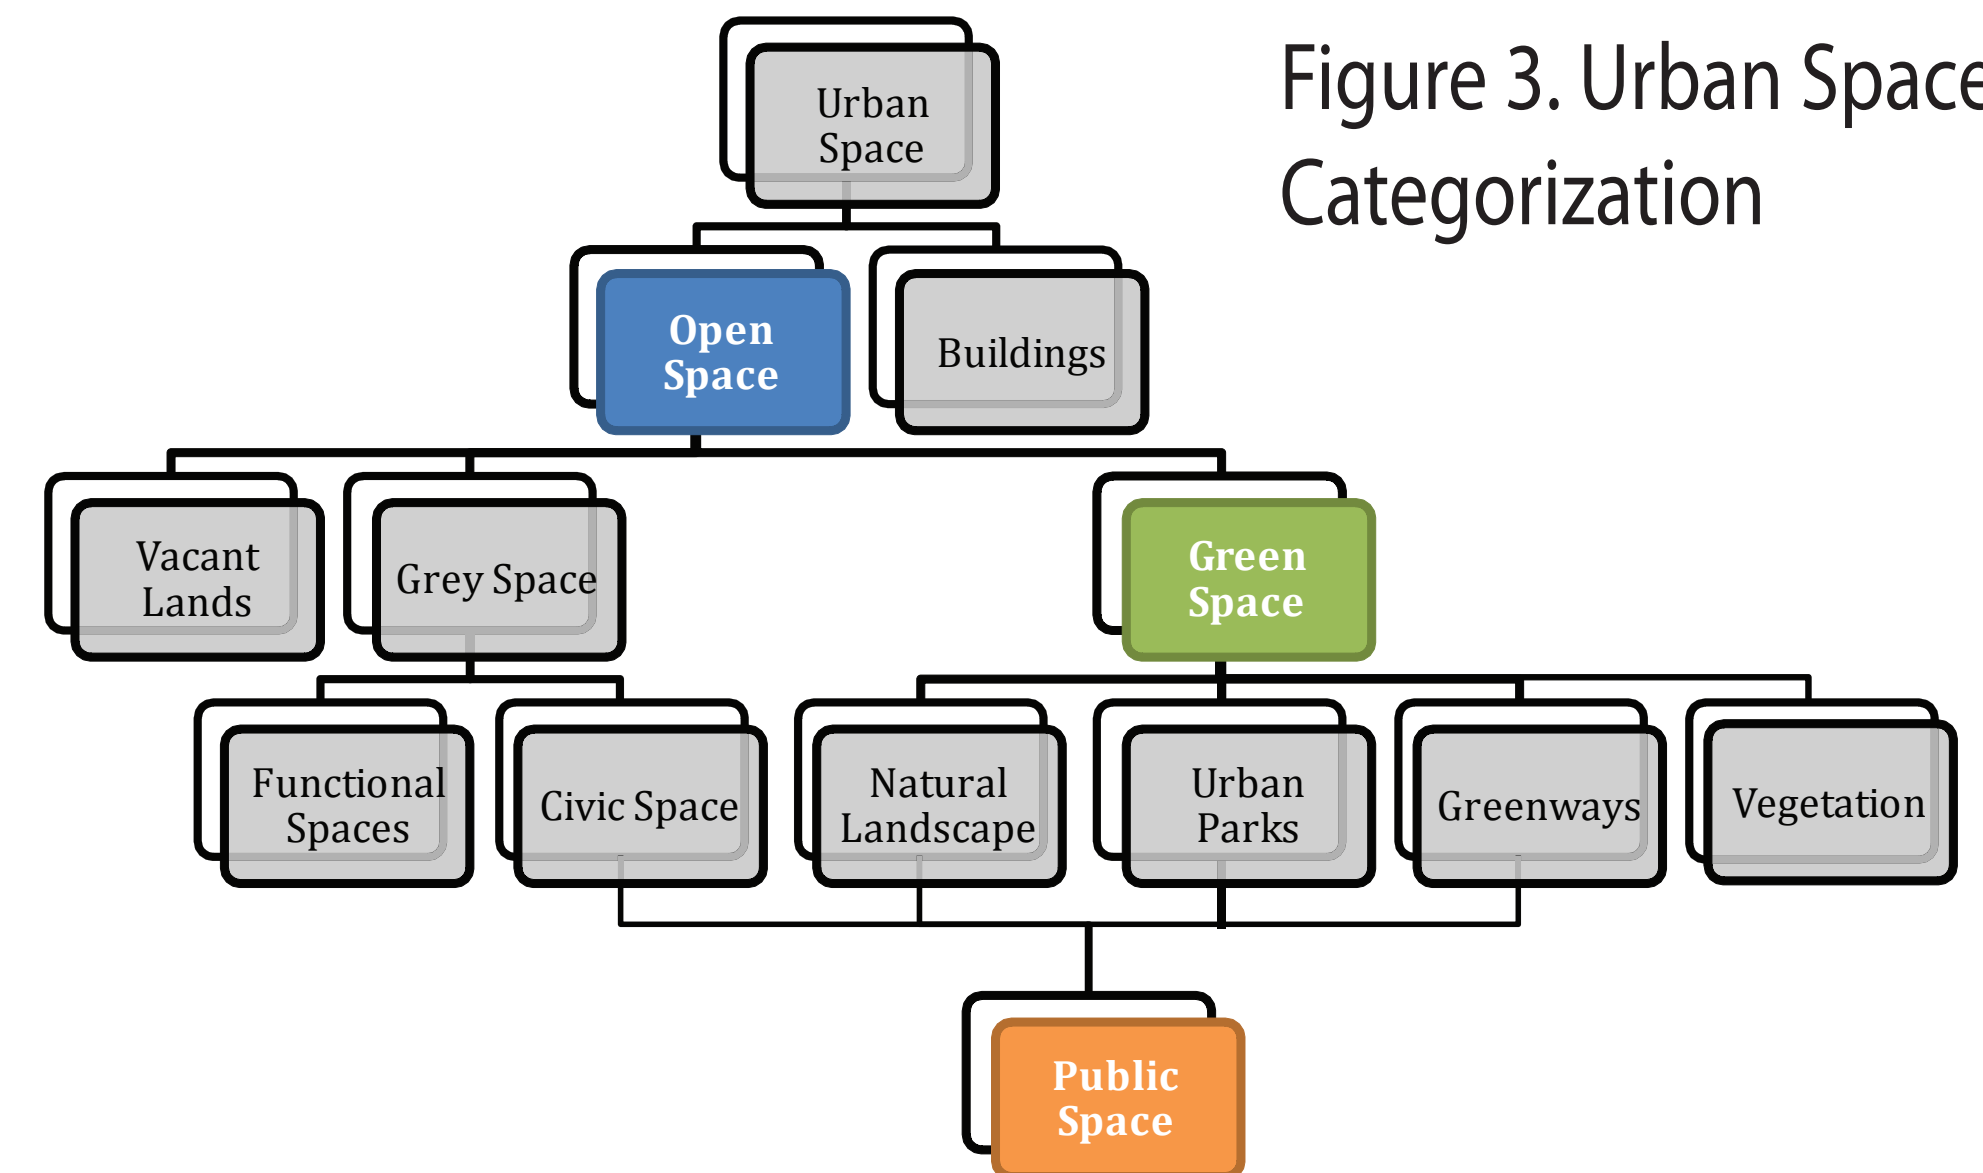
Figure 3. Urban Space Categorization

Urban Space

Open Space

Buildings

Vacant Lands

Grey Space

Green Space

Functional Spaces

Civic Space

Natural Landscape

Urban Parks

Greenways

Vegetation

Public Space